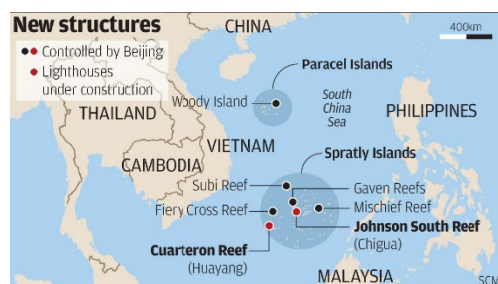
New structures

Controlled by Beijing

Lighthouses under construction

CHINA

400km

Paracel Islands

Woody Island

South China Sea

THAILAND

PHILIPPINES

VIETNAM

CAMBODIA

Spratly Islands

Subi Reef

Gaven Reefs

Fiery Cross Reef

Mischief Reef

Johnson South Reef

(Chigua)

Cuarteron Reef

(Huayang)

MALAYSIA

SCM